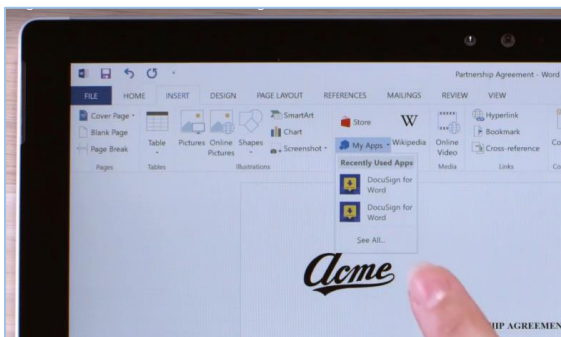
Partnership Agreement - Word

FILE HOME INSERT DESIGN PAGE LAYOUT REFERENCES MAILINGS REVIEW VIEW

Cover Page
Blank Page
Page Break
Pages

Table
Tables

Pictures Online Pictures Shapes
SmartArt
Chart
Screenshot
Illustrations

Store
My Apps
Wikipedia

Online Video
Media

Hyperlink
Bookmark
Cross-reference
Links

Recently Used Apps
DocuSign for Word
DocuSign for Word
See All...

Acme

HIP AGREEMEN